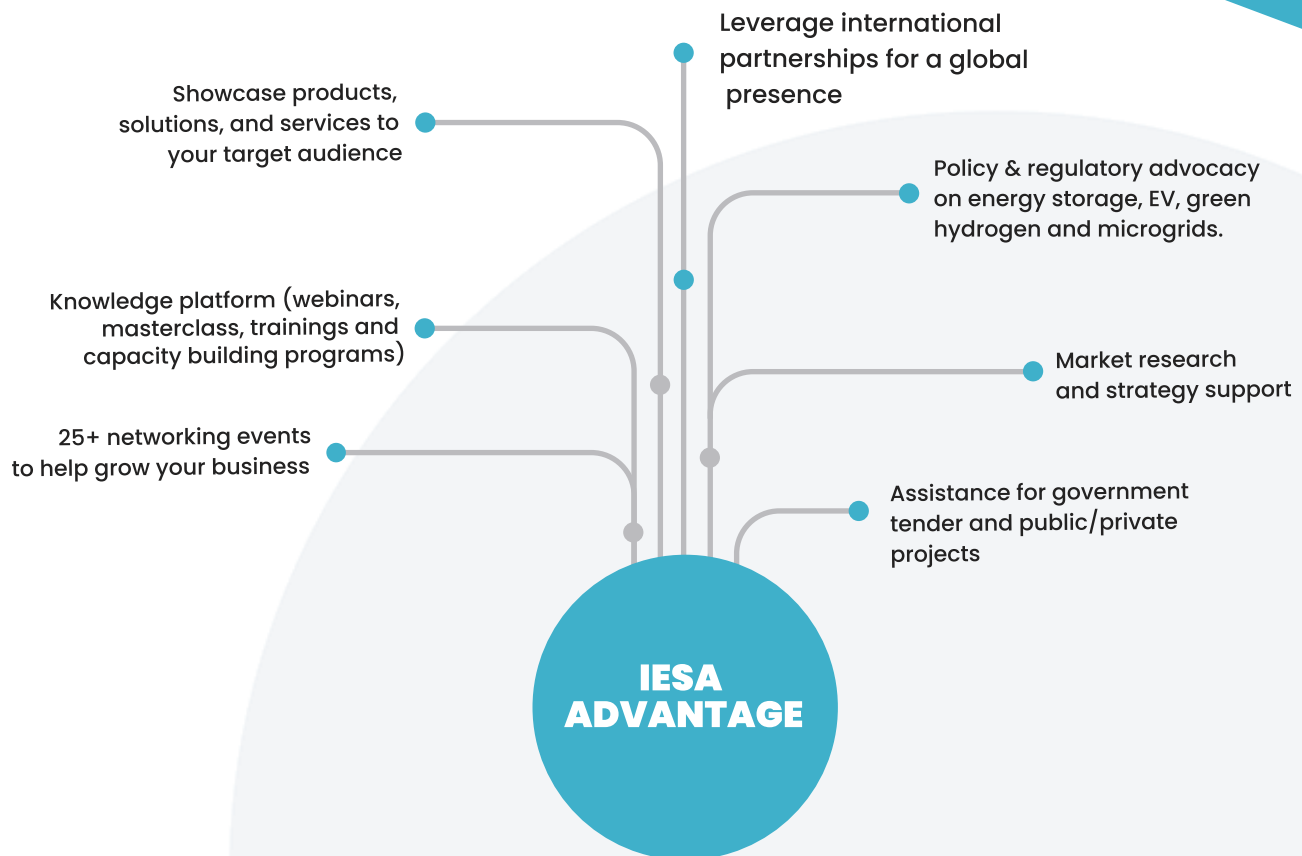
Leverage international partnerships for a global presence

Showcase products, solutions, and services to your target audience

Policy & regulatory advocacy on energy storage, EV, green hydrogen and microgrids.

Knowledge platform (webinars, masterclass, trainings and capacity building programs)

Market research and strategy support

25+ networking events to help grow your business

Assistance for government tender and public/private projects

IESA ADVANTAGE